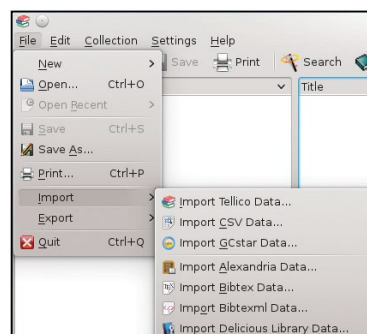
File Edit Collection Settings Help
New >
Open... Ctrl+O
Open Recent >
Save Ctrl+S
Save As...
Print... Ctrl+P
Import >
Export >
Quit Ctrl+Q
Save Print Search
Title
Import Tellico Data...
Import CSV Data...
Import GCstar Data...
Import Alexandria Data...
Import Bibtex Data...
Import Bibtexml Data...
Import Delicious Library Data...